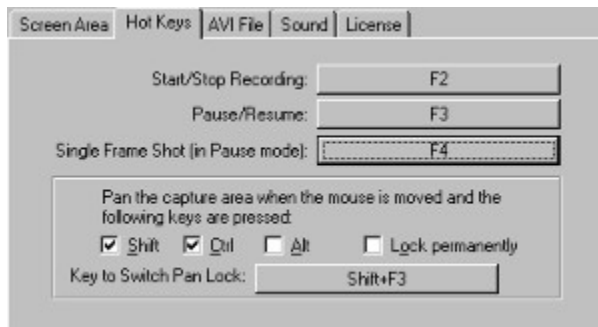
Screen Area | Hot Keys | AVI File | Sound | License

Start/Stop Recording: F2

Pause/Resume: F3

Single Frame Shot (in Pause mode): F4

Pan the capture area when the mouse is moved and the following keys are pressed:

Shift Ctrl Alt Lock permanently

Key to Switch Pan Lock: Shift+F3